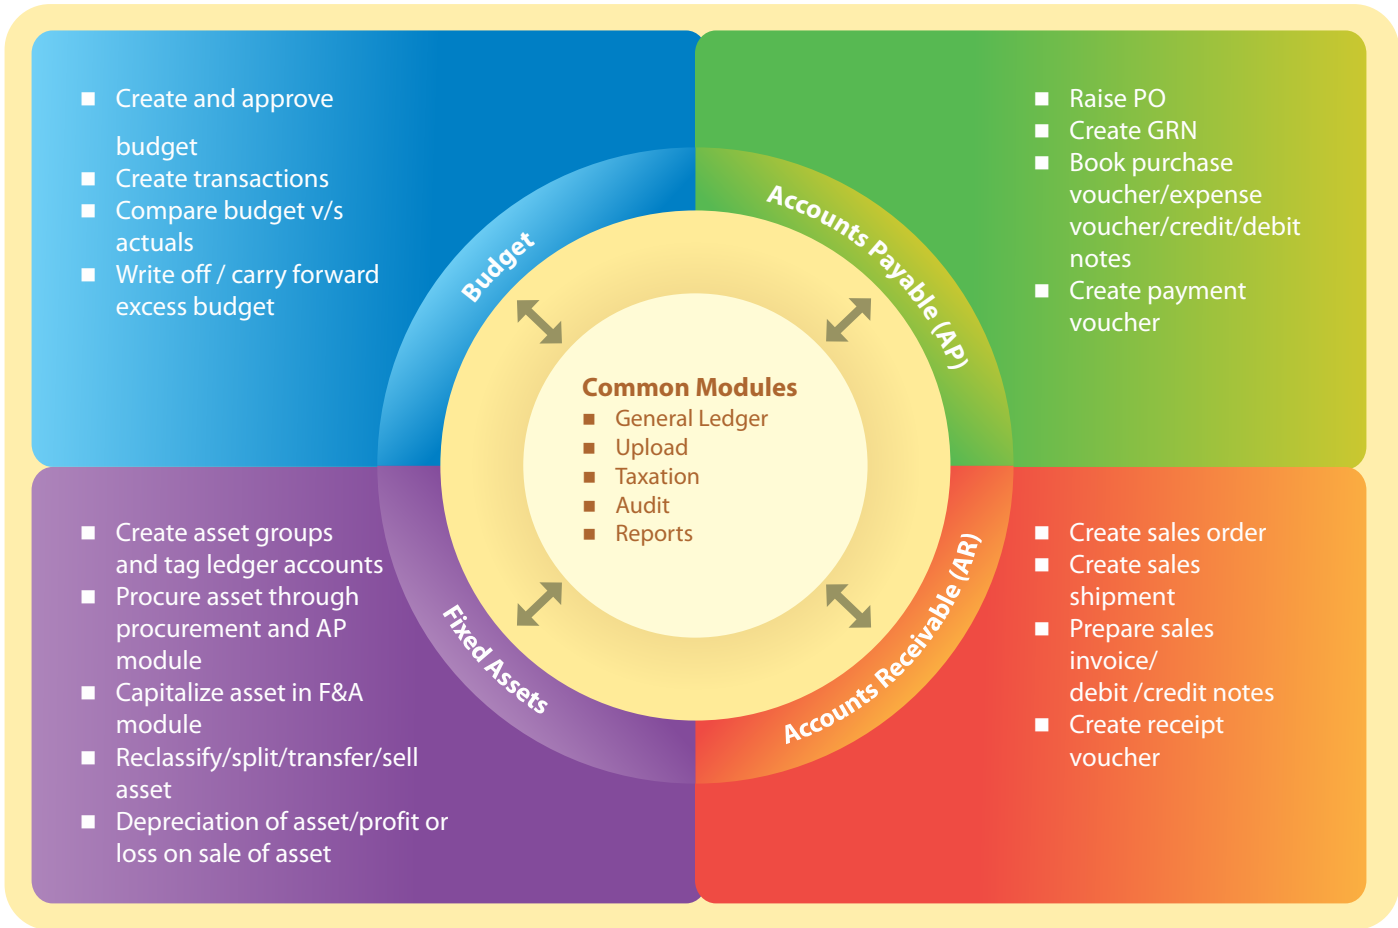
■ Create and approve budget
■ Create transactions
■ Compare budget v/s actuals
■ Write off / carry forward excess budget

■ Raise PO
■ Create GRN
■ Book purchase voucher/expense voucher/credit/debit notes
■ Create payment voucher

Budget

Accounts Payable (AP)

Common Modules
■ General Ledger
■ Upload
■ Taxation
■ Audit
■ Reports

Fixed Assets

Accounts Receivable (AR)

■ Create asset groups and tag ledger accounts
■ Procure asset through procurement and AP module
■ Capitalize asset in F&A module
■ Reclassify/split/transfer/sell asset
■ Depreciation of asset/profit or loss on sale of asset

■ Create sales order
■ Create sales shipment
■ Prepare sales invoice/ debit /credit notes
■ Create receipt voucher